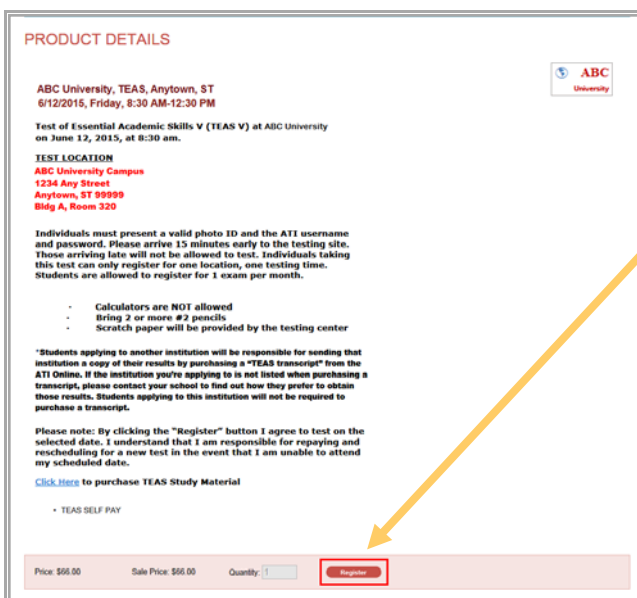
PRODUCT DETAILS

ABC University, TEAS, Anytown, ST
6/12/2015, Friday, 8:30 AM-12:30 PM

ABC University

Test of Essential Academic Skills V (TEAS V) at ABC University on June 12, 2015, at 8:30 am.

TEST LOCATION
ABC University Campus
1234 Any Street
Anytown, ST 99999
Bldg A, Room 320

Individuals must present a valid photo ID and the ATI username and password. Please arrive 15 minutes early to the testing site. Those arriving late will not be allowed to test. Individuals taking this test can only register for one location, one testing time. Students are allowed to register for 1 exam per month.

- Calculators are NOT allowed
- Bring 2 or more #2 pencils
- Scratch paper will be provided by the testing center

*Students applying to another institution will be responsible for sending that institution a copy of their results by purchasing a "TEAS transcript" from the ATI Online. If the institution you're applying to is not listed when purchasing a transcript, please contact your school to find out how they prefer to obtain those results. Students applying to this institution will not be required to purchase a transcript.

Please note: By clicking the "Register" button I agree to test on the selected date. I understand that I am responsible for repaying and rescheduling for a new test in the event that I am unable to attend my scheduled date.

Click Here to purchase TEAS Study Material

• TEAS SELF PAY

Price: $66.00 Sale Price: $66.00 Quantity: 1 Register